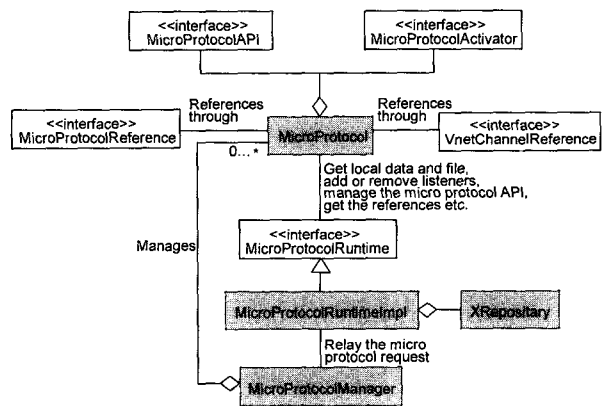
<<interface>>
MicroProtocolAPI

<<interface>>
MicroProtocolActivator

<<interface>>
MicroProtocolReference

References through

MicroProtocol

References through

<<interface>>
VnetChannelReference

0...*

Get local data and file, add or remove listeners, manage the micro protocol API, get the references etc.

Manages

<<interface>>
MicroProtocolRuntime

MicroProtocolRuntimeImpl

XRepository

Relay the micro protocol request

MicroProtocolManager